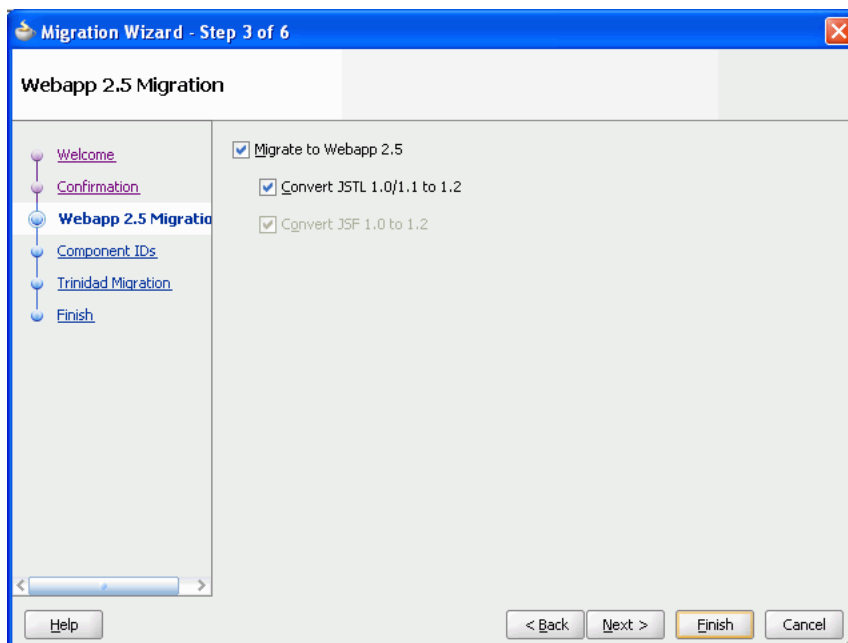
Migration Wizard - Step 3 of 6

Webapp 2.5 Migration

Welcome
Confirmation
Webapp 2.5 Migratio
Component IDs
Trinidad Migration
Finish

Migrate to Webapp 2.5
Convert JSTL 1.0/1.1 to 1.2
Convert JSF 1.0 to 1.2

Help
< Back
Next >
Finish
Cancel